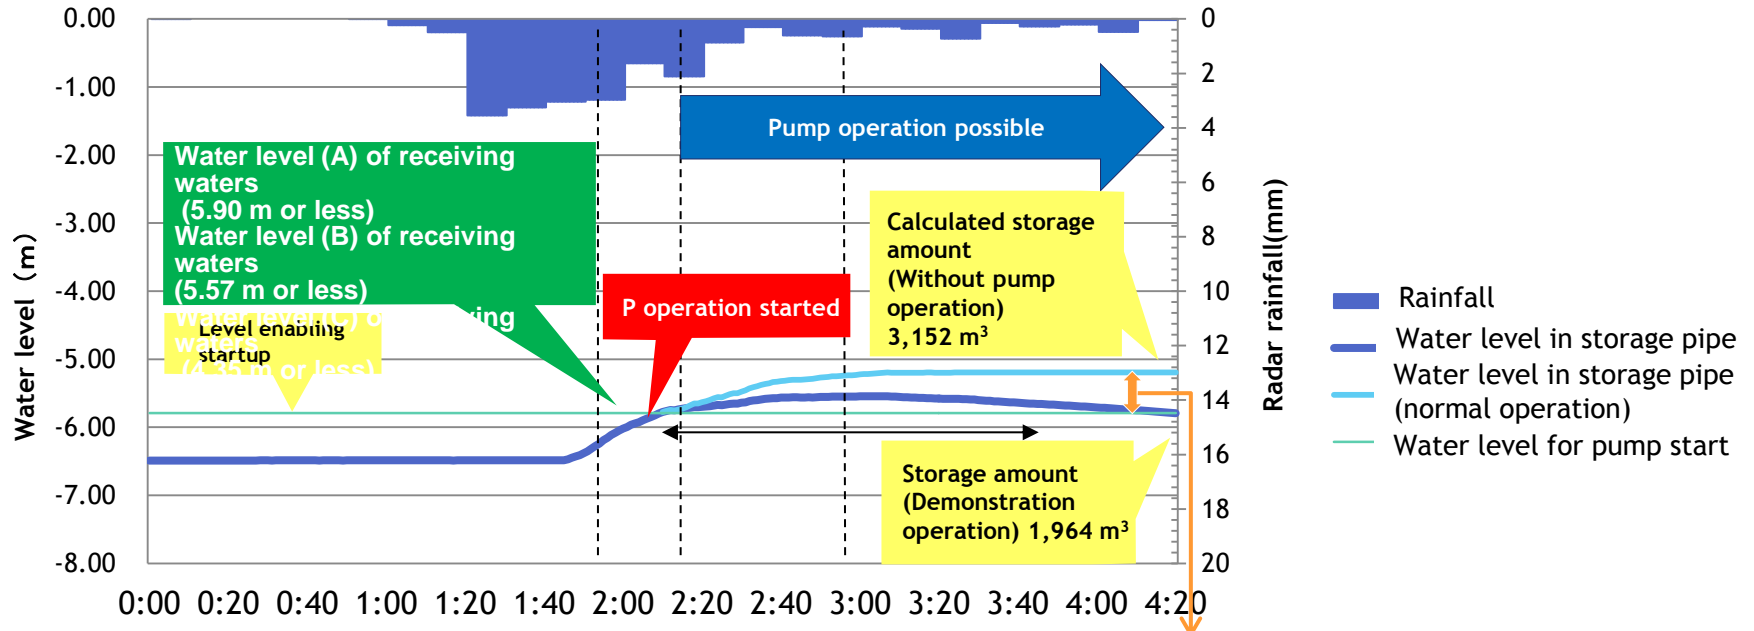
0.00
-1.00
-2.00
-3.00
-4.00
-5.00
-6.00
-7.00
-8.00

Water level (m)

0
2
4
6
8
10
12
14
16
18
20

Radar rainfall(mm)

Pump operation possible

Water level (A) of receiving waters (5.90 m or less)
Water level (B) of receiving waters (5.57 m or less)
Water level (C) of receiving waters (4.35 m or less)

Level enabling startup

P operation started

Calculated storage amount (Without pump operation) 3,152 m$^3$

Storage amount (Demonstration operation) 1,964 m$^3$

0:00 0:20 0:40 1:00 1:20 1:40 2:00 2:20 2:40 3:00 3:20 3:40 4:00 4:20

Rainfall
Water level in storage pipe
Water level in storage pipe (normal operation)
Water level for pump start